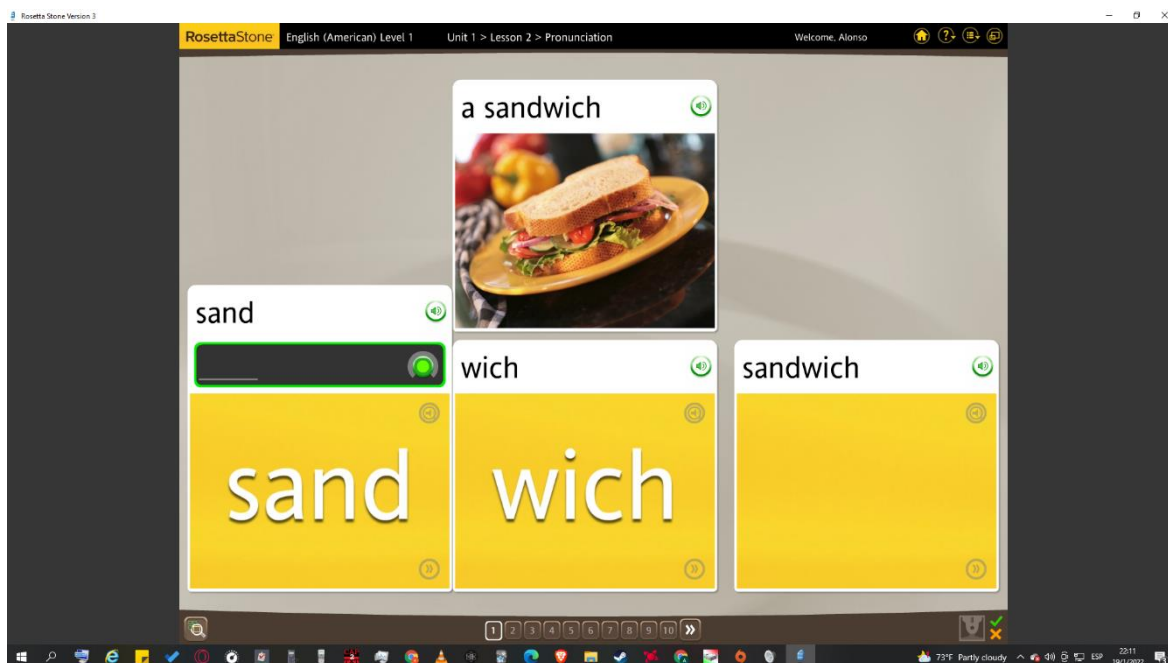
Rosetta Stone Version 3

RosettaStone English (American) Level 1 Unit 1 > Lesson 2 > Pronunciation Welcome, Alonso

a sandwich

sand

wich

sandwich

sand

wich

1 2 3 4 5 6 7 8 9 10 »

73°F Partly cloudy ESP 22:11 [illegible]